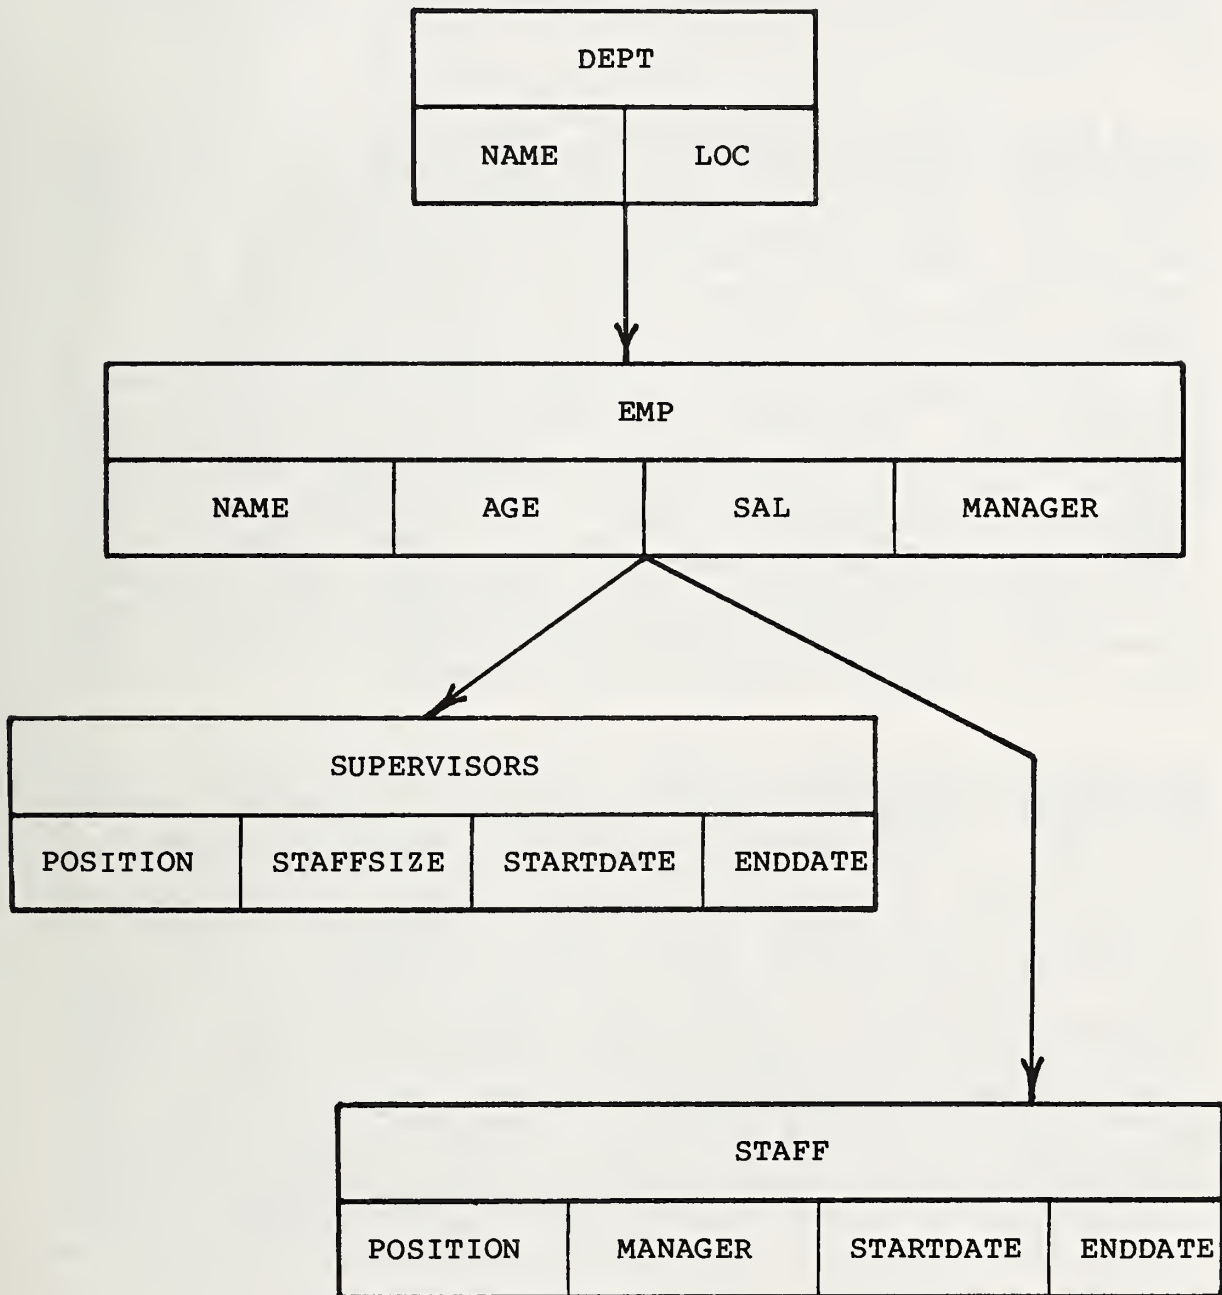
DEPT

| NAME | LOC |
|---|---|

EMP

| NAME | AGE | SAL | MANAGER |
|---|---|---|---|

SUPERVISORS

| POSITION | STAFFSIZE | STARTDATE | ENDDATE |
|---|---|---|---|

STAFF

| POSITION | MANAGER | STARTDATE | ENDDATE |
|---|---|---|---|